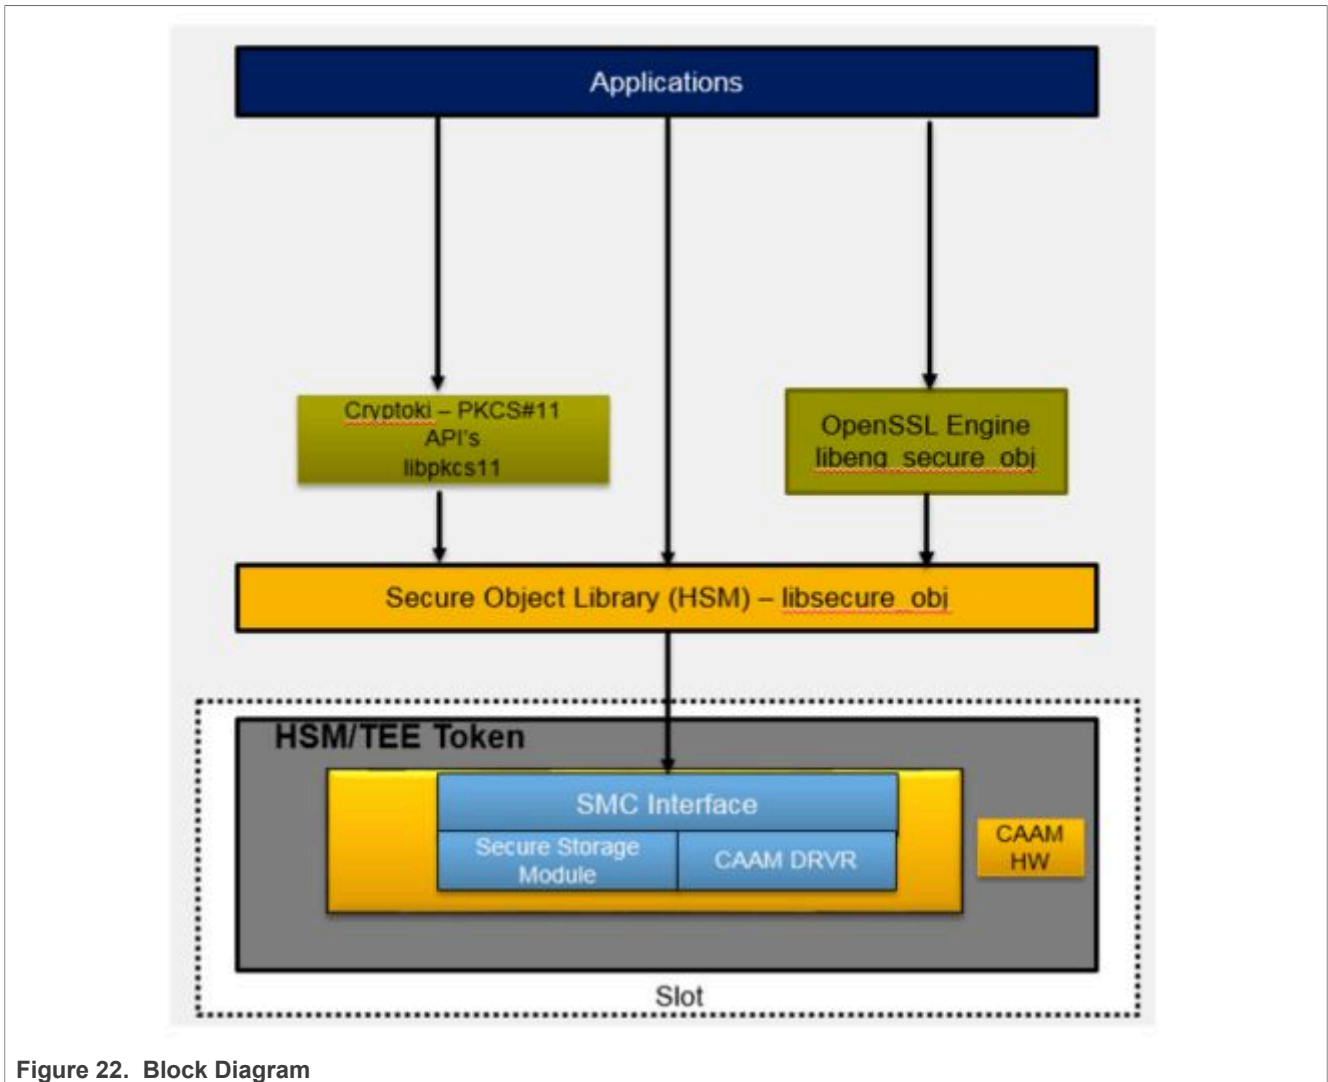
Applications

Cryptoki – PKCS#11
API's
libpkcs11

OpenSSL Engine
libeng_secure_obj

Secure Object Library (HSM) – libsecure_obj

HSM/TEE Token

SMC Interface

Secure Storage Module

CAAM DRVR

CAAM HW

Slot

Figure 22. Block Diagram